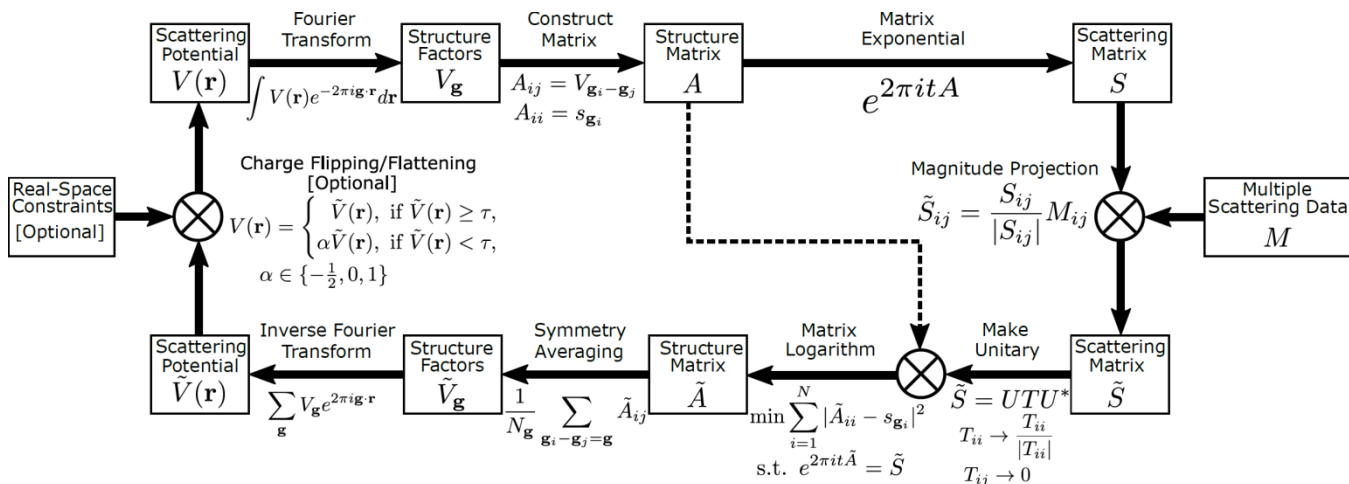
Scattering Potential $V(\mathbf{r})$

Fourier Transform

$\int V(\mathbf{r})e^{-2\pi i\mathbf{g}\cdot\mathbf{r}}d\mathbf{r}$

Structure Factors $V_{\mathbf{g}}$

Construct Matrix

$A_{ij} = V_{\mathbf{g}_i - \mathbf{g}_j}$
$A_{ii} = s_{\mathbf{g}_i}$

Structure Matrix $A$

Matrix Exponential

$e^{2\pi itA}$

Scattering Matrix $S$

Real-Space Constraints [Optional]

Charge Flipping/Flattening [Optional]

$V(\mathbf{r}) = \begin{cases} \tilde{V}(\mathbf{r}), & \text{if } \tilde{V}(\mathbf{r}) \geq \tau, \\ \alpha\tilde{V}(\mathbf{r}), & \text{if } \tilde{V}(\mathbf{r}) < \tau, \end{cases}$

$\alpha \in \{-\frac{1}{2}, 0, 1\}$

Magnitude Projection

$\tilde{S}_{ij} = \frac{S_{ij}}{|S_{ij}|}M_{ij}$

Multiple Scattering Data $M$

Scattering Potential $\tilde{V}(\mathbf{r})$

Inverse Fourier Transform

$\sum_{\mathbf{g}} V_{\mathbf{g}}e^{2\pi i\mathbf{g}\cdot\mathbf{r}}$

Structure Factors $\tilde{V}_{\mathbf{g}}$

Symmetry Averaging

$\frac{1}{N_{\mathbf{g}}} \sum_{\mathbf{g}_i - \mathbf{g}_j = \mathbf{g}} \tilde{A}_{ij}$

Structure Matrix $\tilde{A}$

Matrix Logarithm

$\min \sum_{i=1}^{N} |\tilde{A}_{ii} - s_{\mathbf{g}_i}|^2$
s.t. $e^{2\pi it\tilde{A}} = \tilde{S}$

Make Unitary

$\tilde{S} = UTU^*$
$T_{ii} \rightarrow \frac{T_{ii}}{|T_{ii}|}$
$T_{ij} \rightarrow 0$

Scattering Matrix $\tilde{S}$